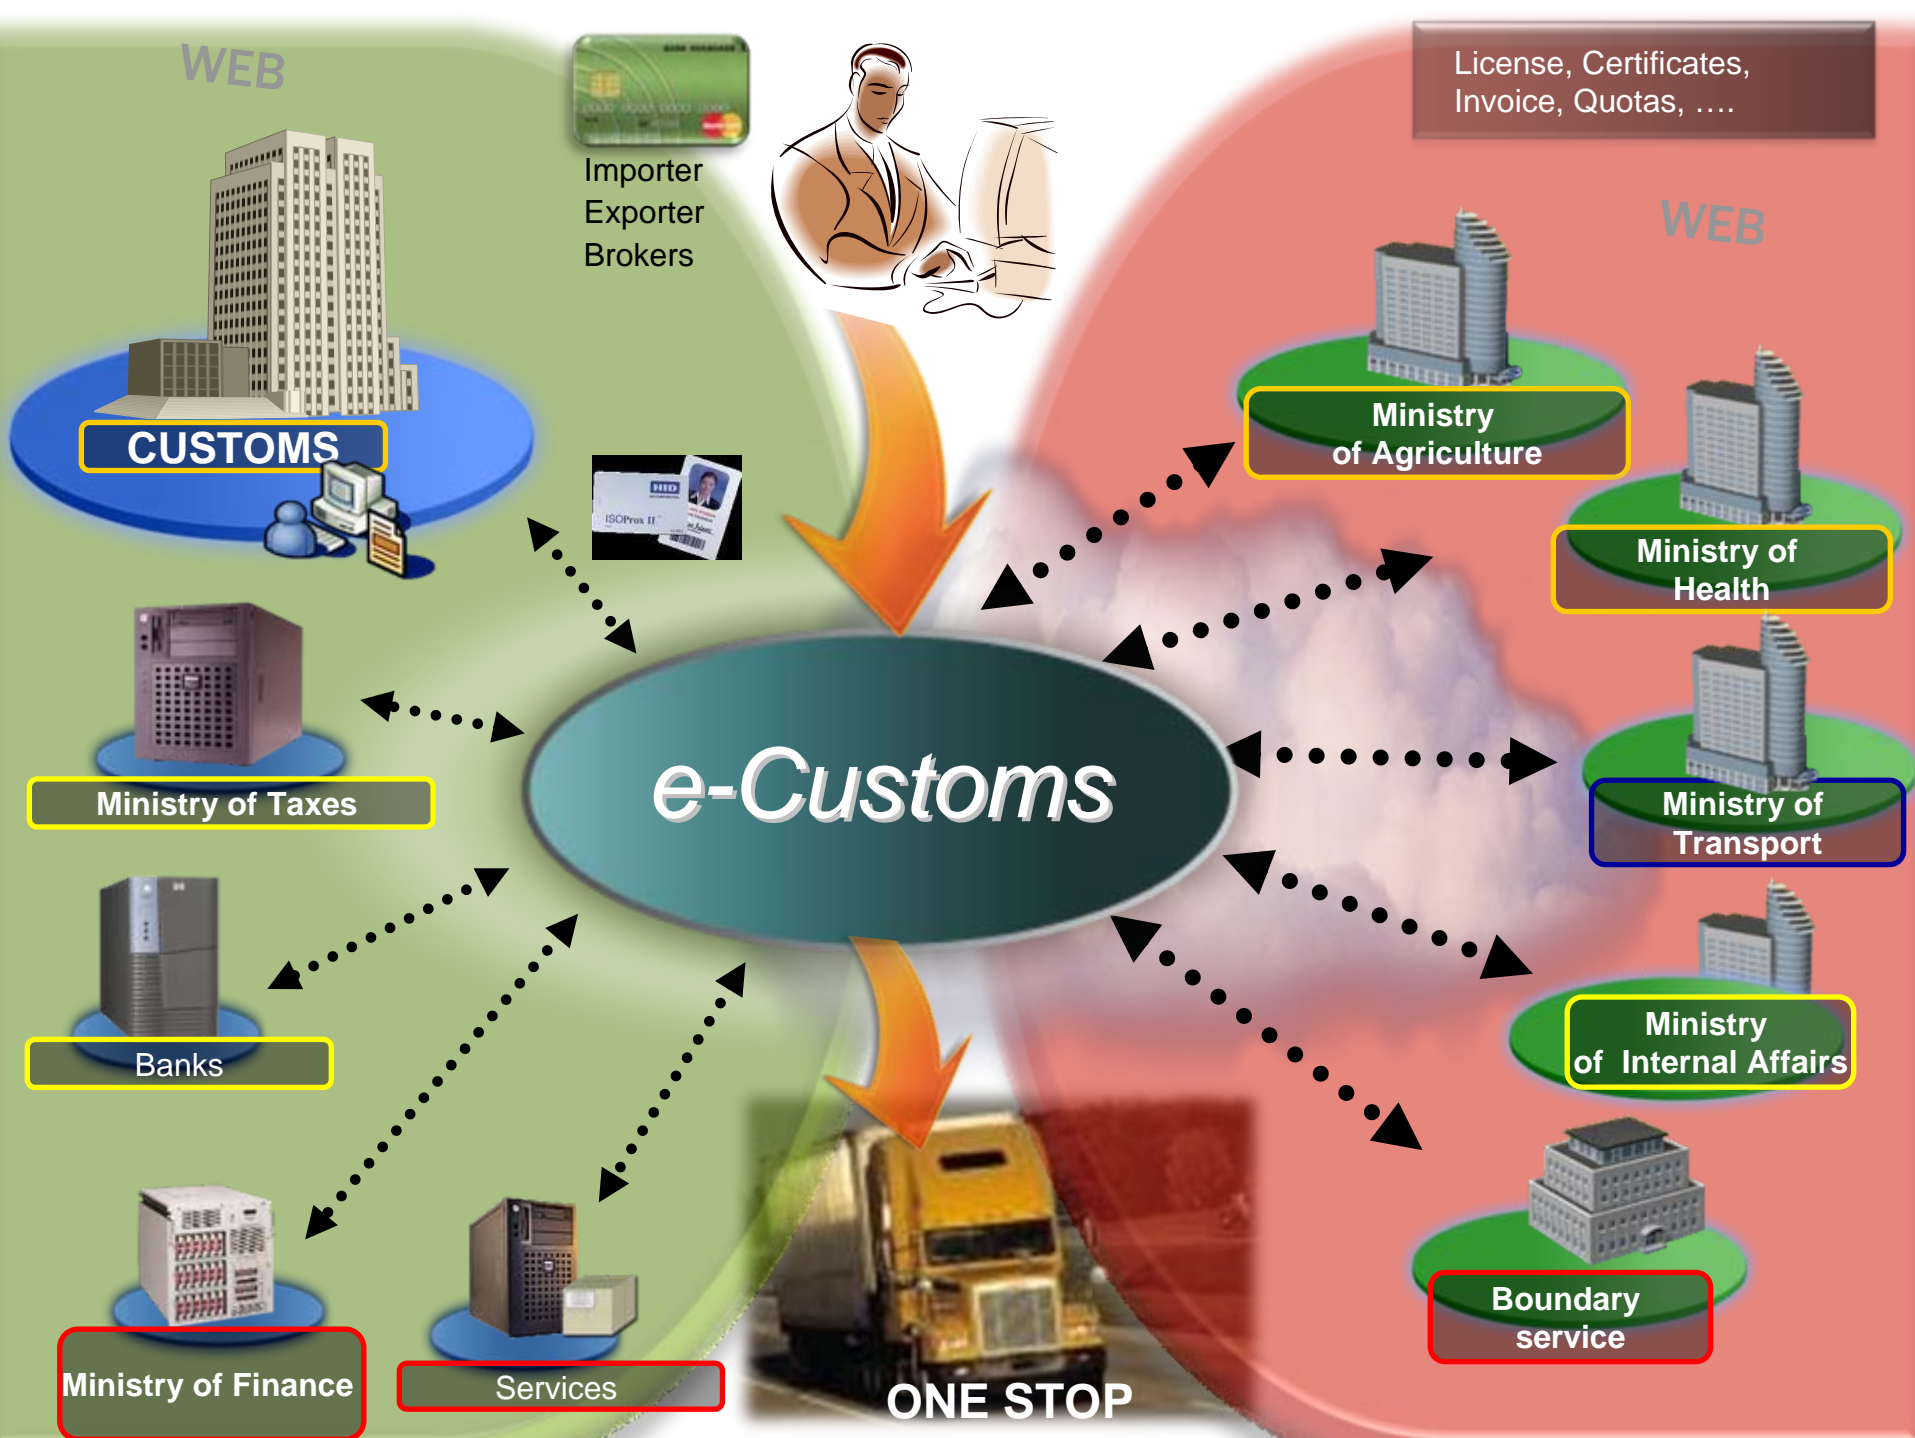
WEB

Importer
Exporter
Brokers

License, Certificates, Invoice, Quotas, ….

WEB

CUSTOMS

HID
ISOProx II

Ministry of Agriculture

Ministry of Health

Ministry of Taxes

e-Customs

Ministry of Transport

Banks

Ministry of Internal Affairs

Boundary service

Ministry of Finance

Services

ONE STOP